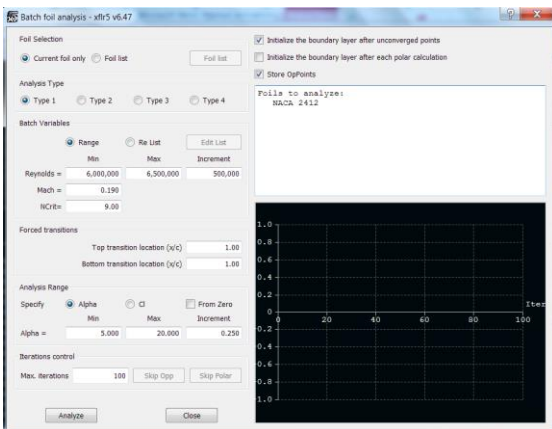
Batch foil analysis - xflr5 v6.47

Foil Selection
Current foil only
Foil list
Foil list

Analysis Type
Type 1
Type 2
Type 3
Type 4

Batch Variables
Range
Re List
Edit List

| | Min | Max | Increment |
|---|---|---|---|
| Reynolds = | 6,000,000 | 6,500,000 | 500,000 |
| Mach = | 0.190 | | |
| NCrit= | 9.00 | | |

Forced transitions
Top transition location (x/c) 1.00
Bottom transition location (x/c) 1.00

Analysis Range
Specify
Alpha
Cl
From Zero

| | Min | Max | Increment |
|---|---|---|---|
| Alpha = | 5.000 | 20.000 | 0.250 |

Iterations control
Max. iterations 100
Skip Opp
Skip Polar

Analyze
Close

Initialize the boundary layer after unconverged points
Initialize the boundary layer after each polar calculation
Store OpPoints

Foils to analyze:
NACA 2412

1.0
0.8
0.6
0.4
0.2
0
-0.2
-0.4
-0.6
-0.8
-1.0
0
20
40
60
80
100
Iter